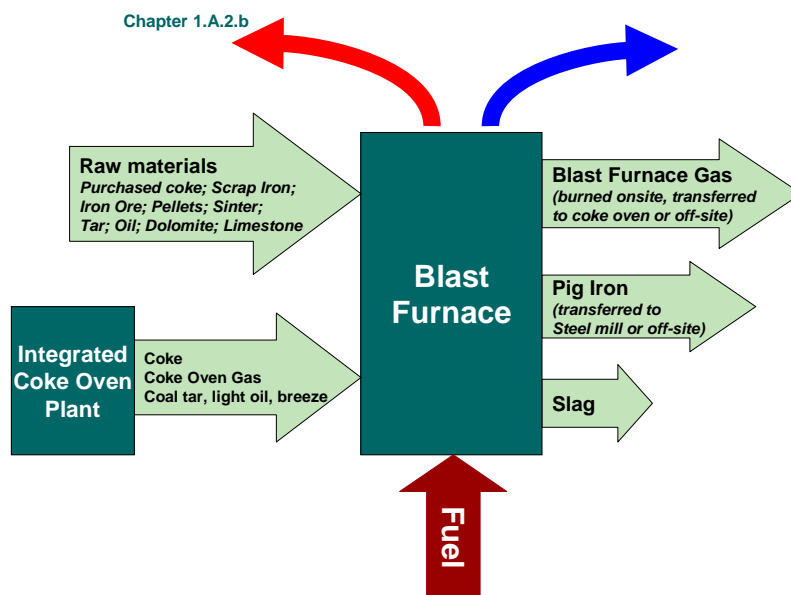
Chapter 1.A.2.b

Raw materials
Purchased coke; Scrap Iron; Iron Ore; Pellets; Sinter; Tar; Oil; Dolomite; Limestone

Integrated Coke Oven Plant

Coke
Coke Oven Gas
Coal tar, light oil, breeze

Blast Furnace

Blast Furnace Gas
(burned onsite, transferred to coke oven or off-site)

Pig Iron
(transferred to Steel mill or off-site)

Slag

Fuel